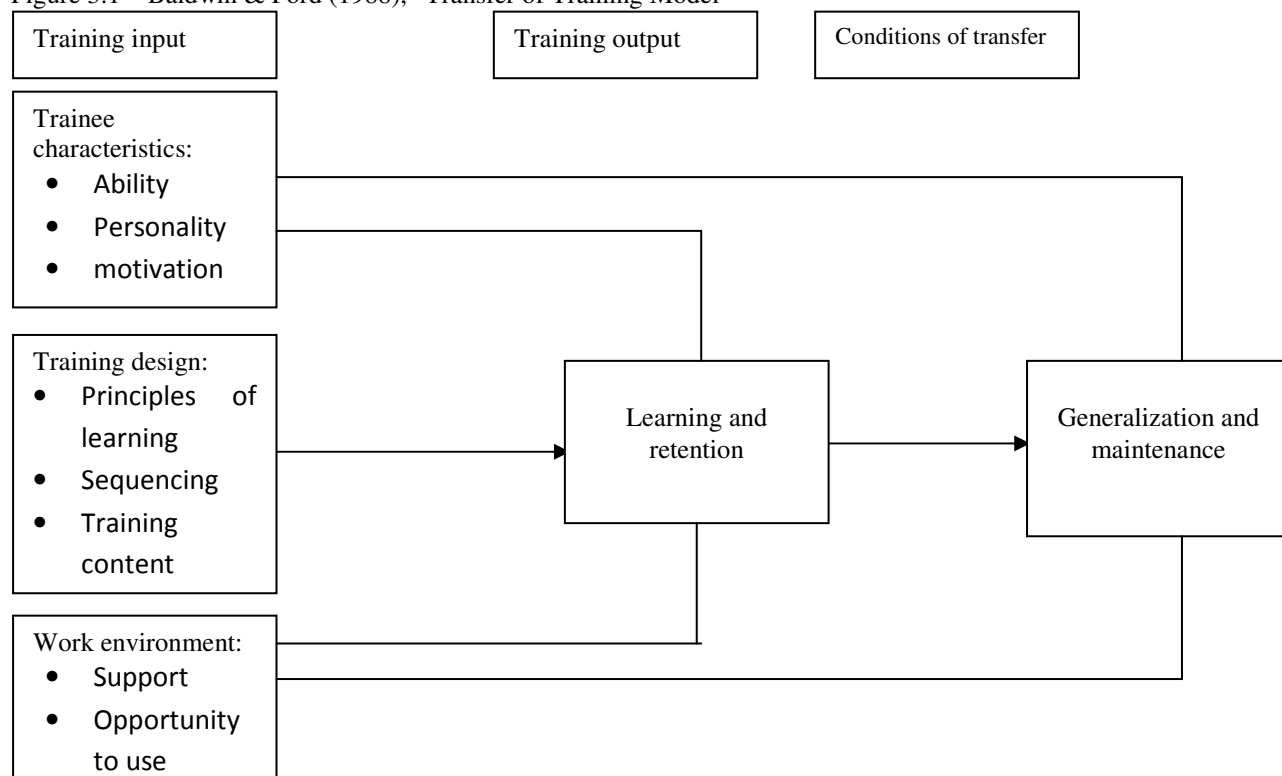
Figure 3.1 – Baldwin & Ford (1988), "Transfer of Training Model"

Training input

Training output

Conditions of transfer

Trainee characteristics:
- Ability
- Personality
- motivation

Training design:
- Principles of learning
- Sequencing
- Training content

Work environment:
- Support
- Opportunity to use

Learning and retention

Generalization and maintenance